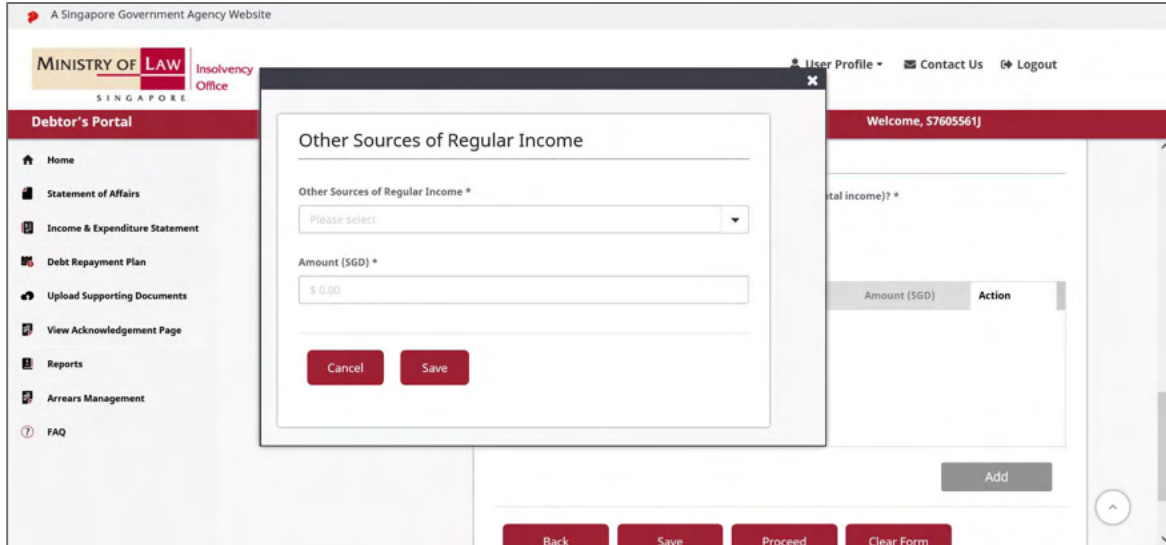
A Singapore Government Agency Website

MINISTRY OF LAW SINGAPORE Insolvency Office

User Profile ▾ Contact Us Logout

Debtor's Portal

Welcome, S7605561J

Home
Statement of Affairs
Income & Expenditure Statement
Debt Repayment Plan
Upload Supporting Documents
View Acknowledgement Page
Reports
Arrears Management
FAQ

Other Sources of Regular Income

Other Sources of Regular Income *

Please select

Amount (SGD) *

$ 0.00

Cancel Save

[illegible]tal income)? *

Amount (SGD) Action

Add

Back Save Proceed Clear Form